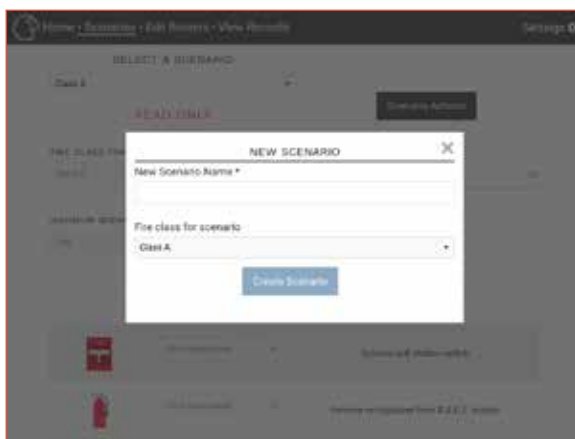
Home - Scenarios - Edit Rosters - View Records

Settings

SELECT A SCENARIO

Class A

READ ONLY

Scenario Actions

FIRE CLASS FOR

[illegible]

MAXIMUM

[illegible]

NEW SCENARIO

New Scenario Name *

Fire class for scenario

Class A

Create Scenario

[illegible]

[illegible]

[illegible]

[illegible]